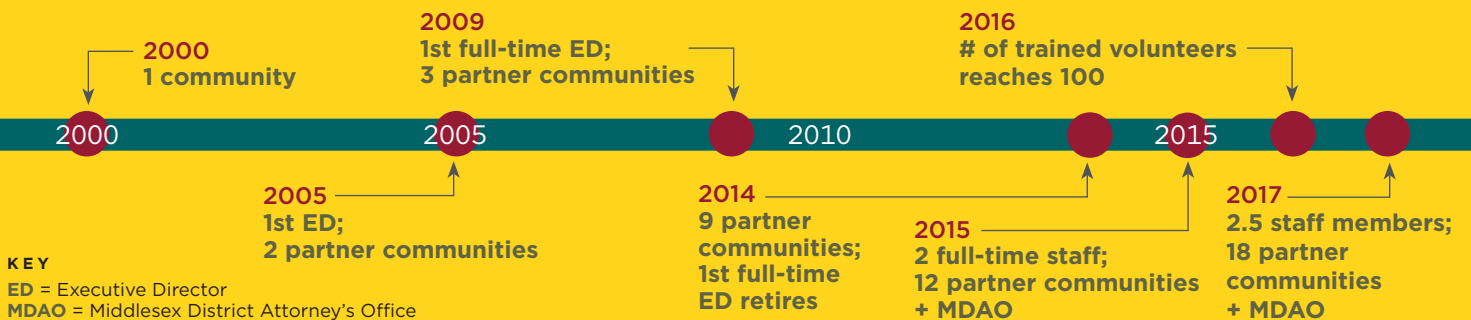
2009
1st full-time ED;
3 partner communities

2016
# of trained volunteers reaches 100

2000
1 community

2000

2005

2010

2015

2005
1st ED;
2 partner communities

2014
9 partner communities;
1st full-time ED retires

2015
2 full-time staff;
12 partner communities + MDAO

2017
2.5 staff members;
18 partner communities + MDAO

KEY
ED = Executive Director
MDAO = Middlesex District Attorney's Office